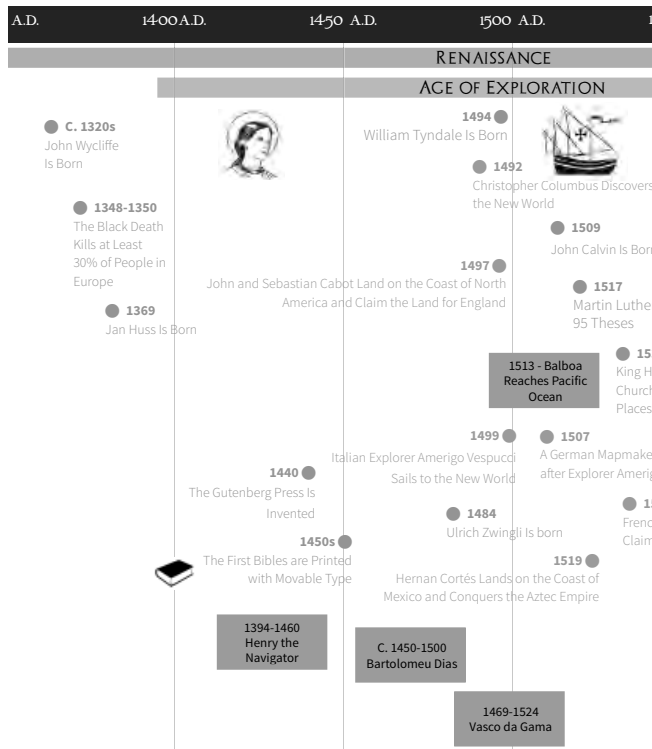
A.D. 1400 A.D. 1450 A.D. 1500 A.D.

Renaissance

Age of Exploration

C. 1320s
John Wycliffe Is Born

1348-1350
The Black Death Kills at Least 30% of People in Europe

1369
Jan Huss Is Born

1494
William Tyndale Is Born

1492
Christopher Columbus Discovers the New World

1509
John Calvin Is Born

1497
John and Sebastian Cabot Land on the Coast of North America and Claim the Land for England

1517
Martin Luthe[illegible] 95 Theses

1513 - Balboa Reaches Pacific Ocean

15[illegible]
King H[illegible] Church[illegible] Places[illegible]

1499
Italian Explorer Amerigo Vespucci Sails to the New World

1507
A German Mapmake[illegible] after Explorer Amerig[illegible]

1440
The Gutenberg Press Is Invented

1484
Ulrich Zwingli Is born

1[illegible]
Frenc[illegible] Claim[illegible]

1450s
The First Bibles are Printed with Movable Type

1519
Hernan Cortés Lands on the Coast of Mexico and Conquers the Aztec Empire

1394-1460
Henry the Navigator

C. 1450-1500
Bartolomeu Dias

1469-1524
Vasco da Gama